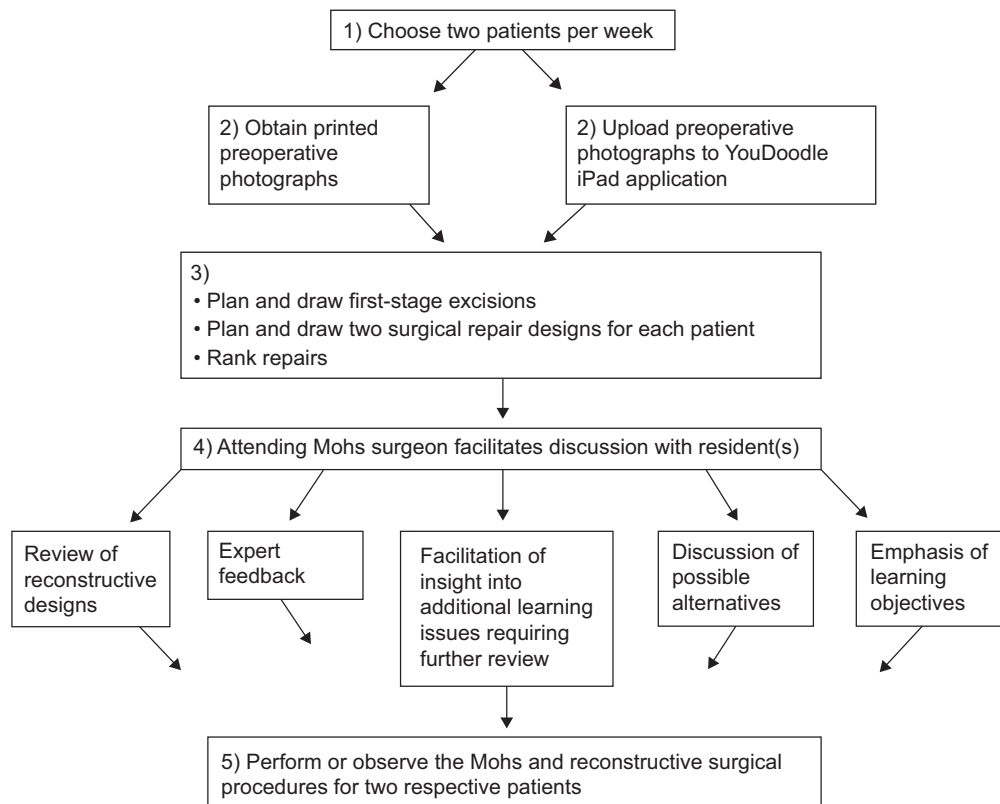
1) Choose two patients per week

2) Obtain printed preoperative photographs

2) Upload preoperative photographs to YouDoodle iPad application

3)
• Plan and draw first-stage excisions
• Plan and draw two surgical repair designs for each patient
• Rank repairs

4) Attending Mohs surgeon facilitates discussion with resident(s)

Review of reconstructive designs

Expert feedback

Facilitation of insight into additional learning issues requiring further review

Discussion of possible alternatives

Emphasis of learning objectives

5) Perform or observe the Mohs and reconstructive surgical procedures for two respective patients